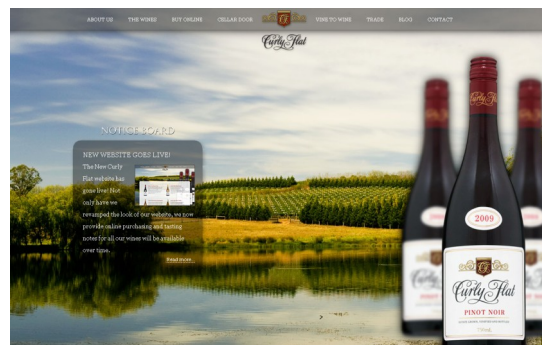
ABOUT US THE WINES BUY ONLINE CELLAR DOOR VINE TO WINE TRADE BLOG CONTACT

Curly Flat

NOTICE BOARD

NEW WEBSITE GOES LIVE!

The New Curly Flat website has gone live! Not only have we revamped the look of our website, we now provide online purchasing and tasting notes for all our wines will be available over time.

Read more

Curly Flat

2009

Curly Flat

PINOT NOIR

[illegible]